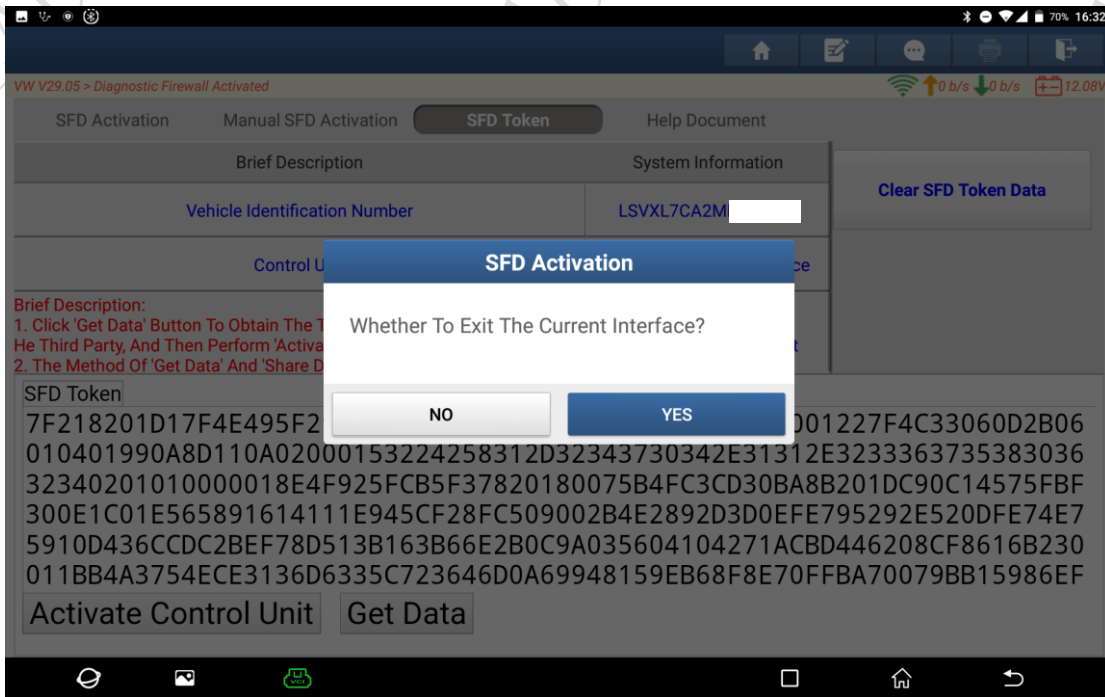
70% 16:32

VW V29.05 > Diagnostic Firewall Activated

0 b/s 0 b/s 12.08V

SFD Activation Manual SFD Activation SFD Token Help Document

| Brief Description | System Information |
|---|---|
| Vehicle Identification Number | LSVXL7CA2M |
| Control U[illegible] | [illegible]ce |

Clear SFD Token Data

Brief Description:
1. Click 'Get Data' Button To Obtain The T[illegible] He Third Party, And Then Perform 'Activa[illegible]
2. The Method Of 'Get Data' And 'Share D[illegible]

SFD Activation

Whether To Exit The Current Interface?

NO YES

SFD Token
7F218201D17F4E495F2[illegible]001227F4C33060D2B06
010401990A8D110A0200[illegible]53224258312D32343730342E31312E3233363735383036
32340201010000018E4F925FCB5F37820180075B4FC3CD30BA8B201DC90C14575FBF
300E1C01E565891614111E945CF28FC509002B4E2892D3D0EFE795292E520DFE74E7
5910D436CCDC2BEF78D513B163B66E2B0C9A035604104271ACBD446208CF8616B230
011BB4A3754ECE3136D6335C723646D0A69948159EB68F8E70FFBA70079BB15986EF

Activate Control Unit Get Data